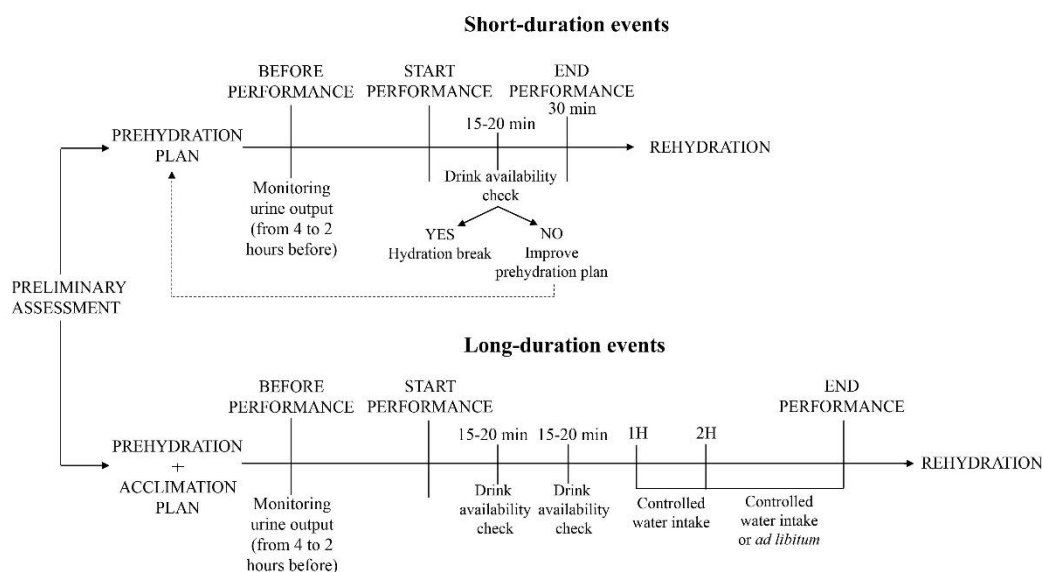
Short-duration events

PRELIMINARY ASSESSMENT

PREHYDRATION PLAN

BEFORE PERFORMANCE

Monitoring urine output (from 4 to 2 hours before)

START PERFORMANCE

15-20 min

Drink availability check

YES
Hydration break

NO
Improve prehydration plan

END PERFORMANCE
30 min

REHYDRATION

Long-duration events

PREHYDRATION + ACCLIMATION PLAN

BEFORE PERFORMANCE

Monitoring urine output (from 4 to 2 hours before)

START PERFORMANCE

15-20 min

Drink availability check

15-20 min

Drink availability check

1H

2H

Controlled water intake

Controlled water intake or *ad libitum*

END PERFORMANCE

REHYDRATION